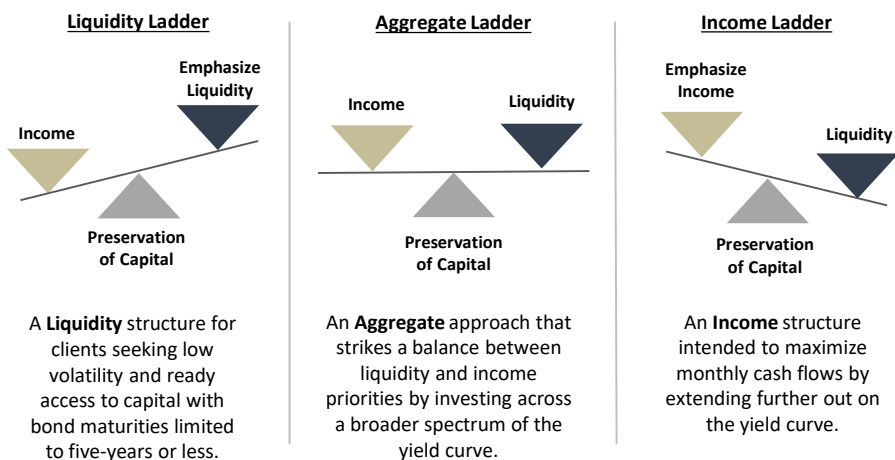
Liquidity Ladder

Emphasize Liquidity

Income

Preservation of Capital

A Liquidity structure for clients seeking low volatility and ready access to capital with bond maturities limited to five-years or less.

Aggregate Ladder

Income

Liquidity

Preservation of Capital

An Aggregate approach that strikes a balance between liquidity and income priorities by investing across a broader spectrum of the yield curve.

Income Ladder

Emphasize Income

Liquidity

Preservation of Capital

An Income structure intended to maximize monthly cash flows by extending further out on the yield curve.